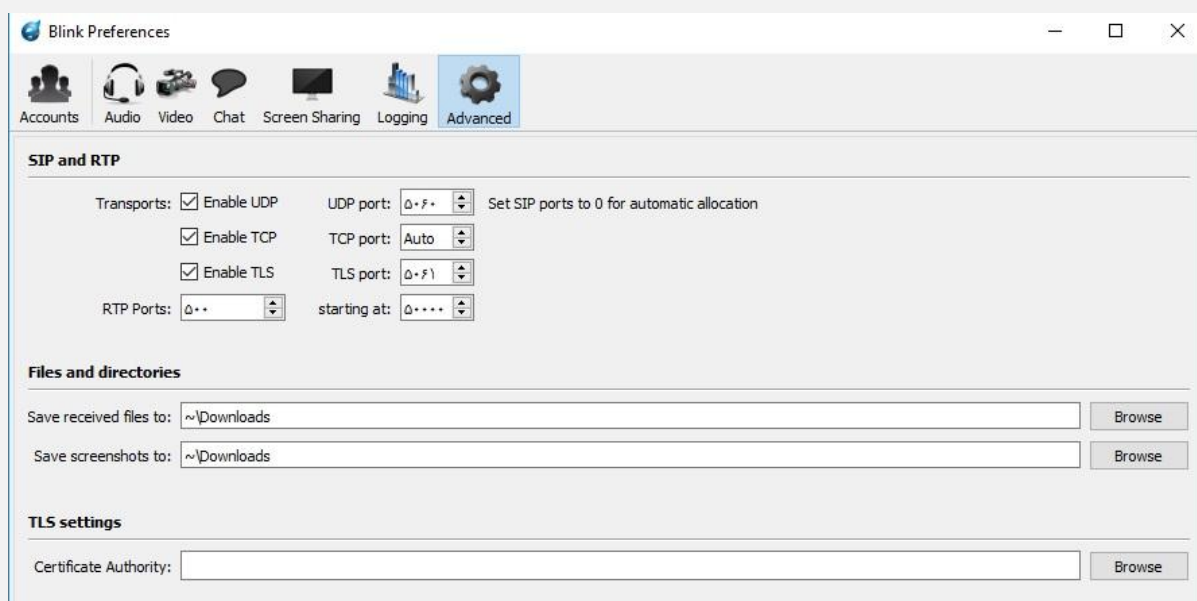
Blink Preferences

Accounts Audio Video Chat Screen Sharing Logging Advanced

SIP and RTP

Transports: Enable UDP UDP port: ۵۰۶۰ Set SIP ports to 0 for automatic allocation

Enable TCP TCP port: Auto

Enable TLS TLS port: ۵۰۶۱

RTP Ports: ۵۰۰ starting at: ۵۰۰۰۰

Files and directories

Save received files to: ~\Downloads Browse

Save screenshots to: ~\Downloads Browse

TLS settings

Certificate Authority: Browse